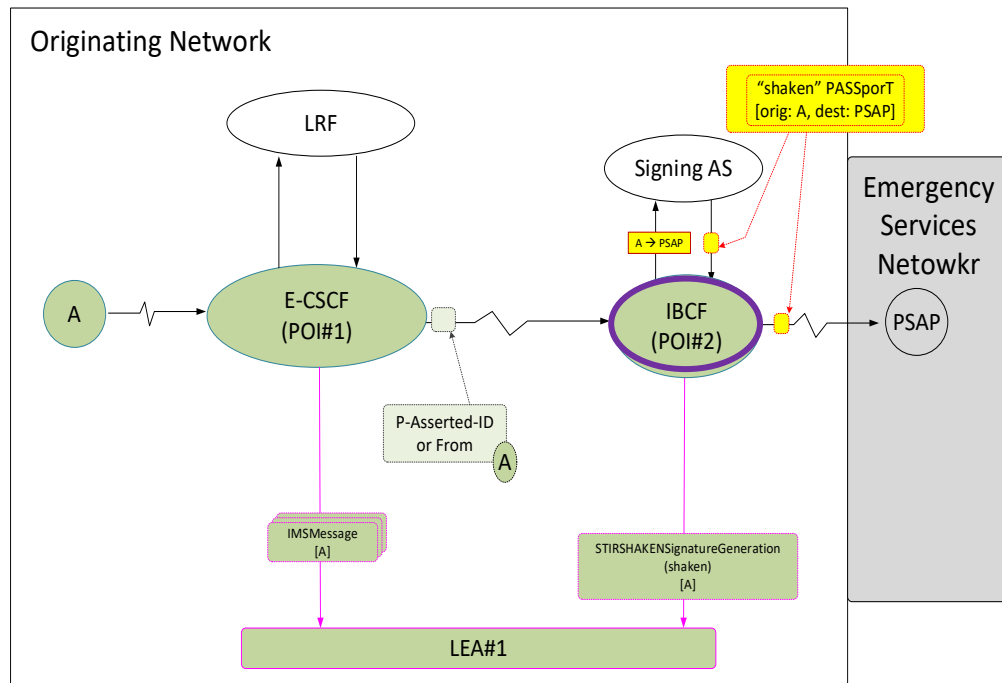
Originating Network

LRF

"shaken" PASSporT
[orig: A, dest: PSAP]

Signing AS

Emergency Services Netowkr

A → PSAP

A

E-CSCF
(POI#1)

IBCF
(POI#2)

PSAP

P-Asserted-ID or From

A

IMSMessage
[A]

STIRSHAKENSignatureGeneration
(shaken)
[A]

LEA#1